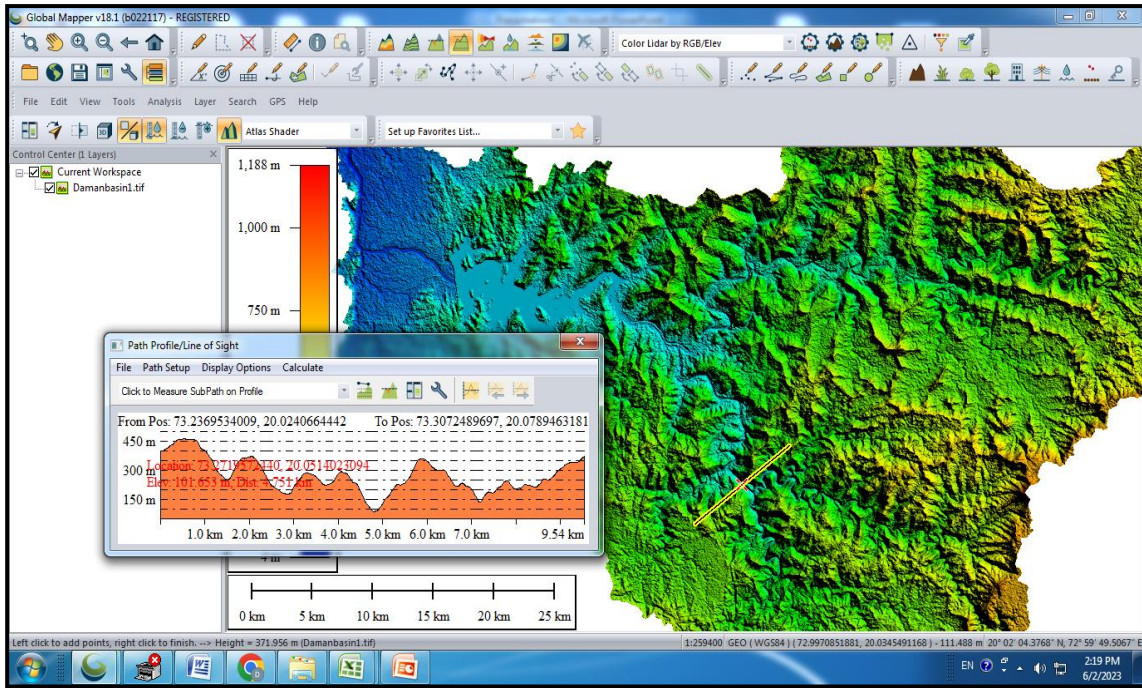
Global Mapper v18.1 (b022117) - REGISTERED

Color Lidar by RGB/Elev

File Edit View Tools Analysis Layer Search GPS Help

Atlas Shader

Set up Favorites List...

Control Center (1 Layers)

Current Workspace

Damanbasin1.tif

1,188 m

1,000 m

750 m

Path Profile/Line of Sight

File Path Setup Display Options Calculate

Click to Measure SubPath on Profile

From Pos: 73.2369534009, 20.0240664442

To Pos: 73.3072489697, 20.0789463181

450 m

300 m

150 m

Location: 73.2719572140, 20.0514023094

Elev: 101.653 m, Dist: 4.751 km

1.0 km 2.0 km 3.0 km 4.0 km 5.0 km 6.0 km 7.0 km 9.54 km

+ m

0 km 5 km 10 km 15 km 20 km 25 km

Left click to add points, right click to finish. --> Height = 371.956 m (Damanbasin1.tif)

1:259400 GEO ( WGS84 ) ( 72.9970851881, 20.0345491168 ) - 111.488 m 20° 02' 04.3768" N, 72° 59' 49.5067" E

EN

2:19 PM

6/2/2023